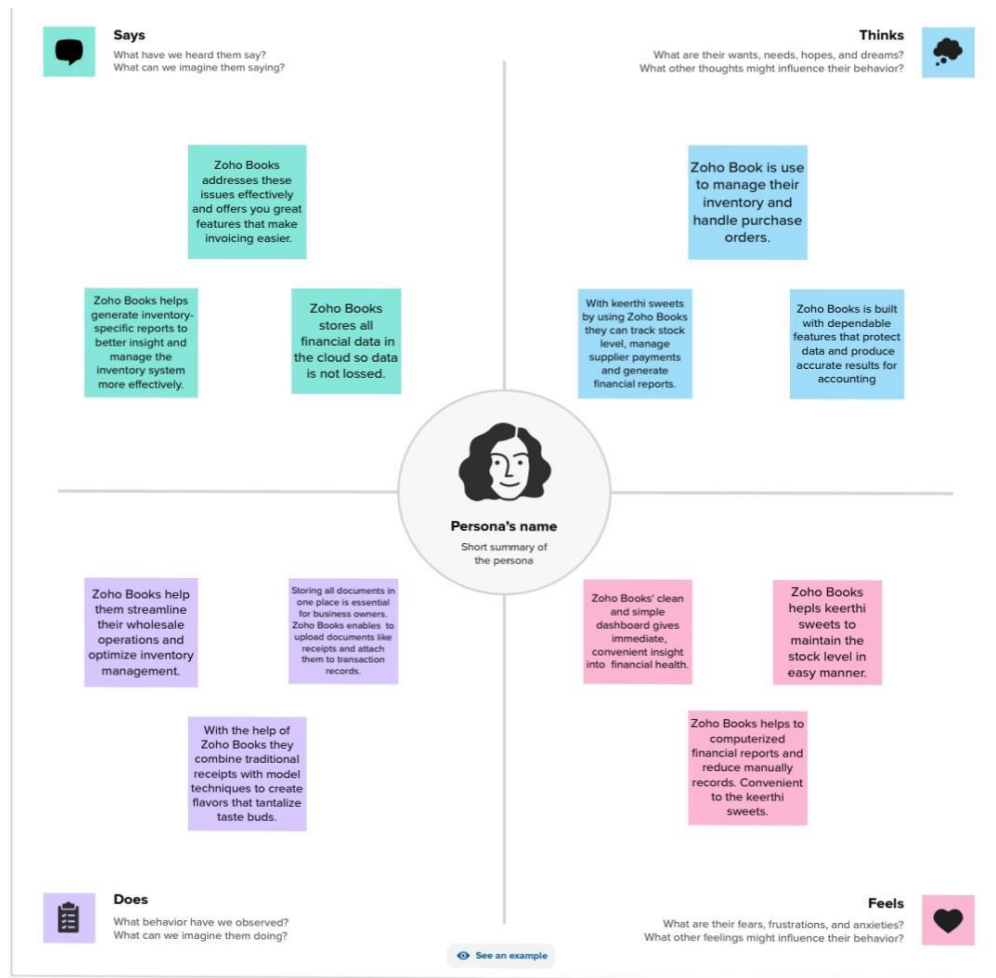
Says
What have we heard them say?
What can we imagine them saying?

Thinks
What are their wants, needs, hopes, and dreams?
What other thoughts might influence their behavior?

Zoho Books addresses these issues effectively and offers you great features that make invoicing easier.

Zoho Books helps generate inventory-specific reports to better insight and manage the inventory system more effectively.

Zoho Books stores all financial data in the cloud so data is not lossed.

Zoho Book is use to manage their inventory and handle purchase orders.

With keerthi sweets by using Zoho Books they can track stock level, manage supplier payments and generate financial reports.

Zoho Books is built with dependable features that protect data and produce accurate results for accounting

Persona's name
Short summary of the persona

Zoho Books help them streamline their wholesale operations and optimize inventory management.

Storing all documents in one place is essential for business owners. Zoho Books enables to upload documents like receipts and attach them to transaction records.

With the help of Zoho Books they combine traditional receipts with model techniques to create flavors that tantalize taste buds.

Zoho Books' clean and simple dashboard gives immediate, convenient insight into financial health.

Zoho Books hepls keerthi sweets to maintain the stock level in easy manner.

Zoho Books helps to computerized financial reports and reduce manually records. Convenient to the keerthi sweets.

Does
What behavior have we observed?
What can we imagine them doing?

See an example

Feels
What are their fears, frustrations, and anxieties?
What other feelings might influence their behavior?